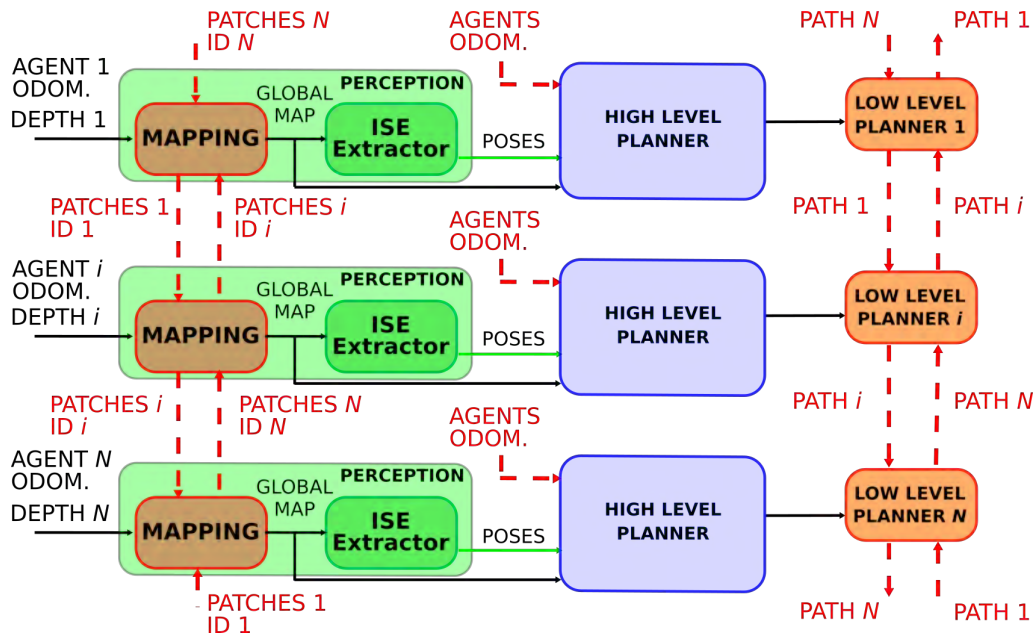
PATCHES $N$
ID $N$

AGENTS
ODOM.

PATH $N$

PATH 1

AGENT 1
ODOM.

DEPTH 1

PERCEPTION

GLOBAL
MAP

MAPPING

ISE
Extractor

POSES

HIGH LEVEL
PLANNER

LOW LEVEL
PLANNER 1

PATCHES 1
ID 1

PATCHES $i$
ID $i$

AGENTS
ODOM.

PATH 1

PATH $i$

AGENT $i$
ODOM.

DEPTH $i$

PERCEPTION

GLOBAL
MAP

MAPPING

ISE
Extractor

POSES

HIGH LEVEL
PLANNER

LOW LEVEL
PLANNER $i$

PATCHES $i$
ID $i$

PATCHES $N$
ID $N$

AGENTS
ODOM.

PATH $i$

PATH $N$

AGENT $N$
ODOM.

DEPTH $N$

PERCEPTION

GLOBAL
MAP

MAPPING

ISE
Extractor

POSES

HIGH LEVEL
PLANNER

LOW LEVEL
PLANNER $N$

PATCHES 1
ID 1

PATH $N$

PATH 1